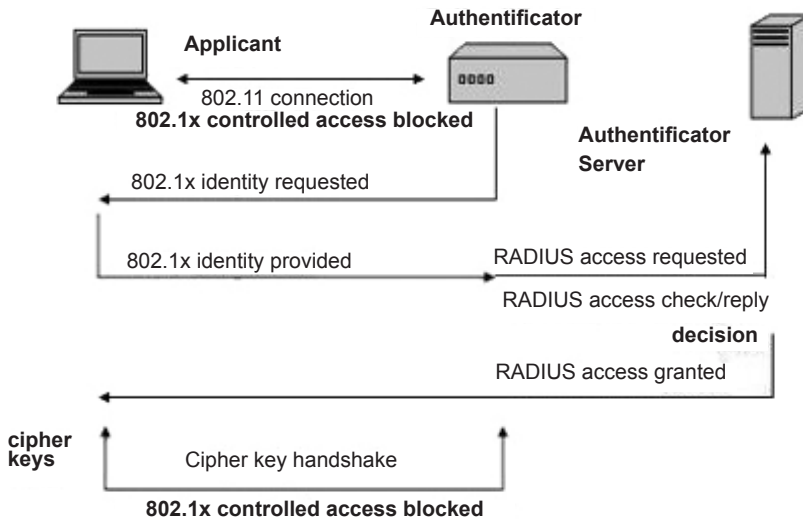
Authentificator

Applicant

802.11 connection

802.1x controlled access blocked

Authentificator Server

802.1x identity requested

802.1x identity provided

RADIUS access requested

RADIUS access check/reply

decision

RADIUS access granted

cipher keys

Cipher key handshake

802.1x controlled access blocked